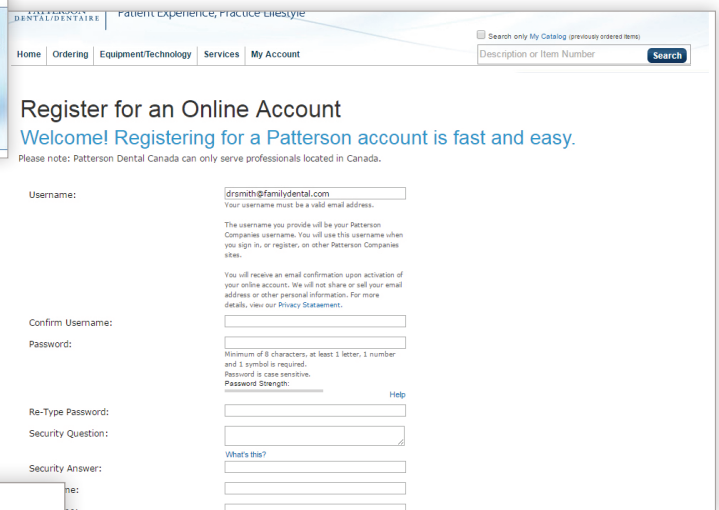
DENTAL/DENTAIRE | Patient Experience, Practice Lifestyle

Search only My Catalog (previously ordered items)

Home | Ordering | Equipment/Technology | Services | My Account

Description or Item Number | Search

Register for an Online Account

Welcome! Registering for a Patterson account is fast and easy.

Please note: Patterson Dental Canada can only serve professionals located in Canada.

Username: drsmith@familydental.com

Your username must be a valid email address.

The username you provide will be your Patterson Companies username. You will use this username when you sign in, or register, on other Patterson Companies sites.

You will receive an email confirmation upon activation of your online account. We will not share or sell your email address or other personal information. For more details, view our Privacy Stataement.

Confirm Username:

Password:

Minimum of 8 characters, at least 1 letter, 1 number and 1 symbol is required.
Password is case sensitive.
Password Strength:

Help

Re-Type Password:

Security Question:

What's this?

Security Answer:

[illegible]me:

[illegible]